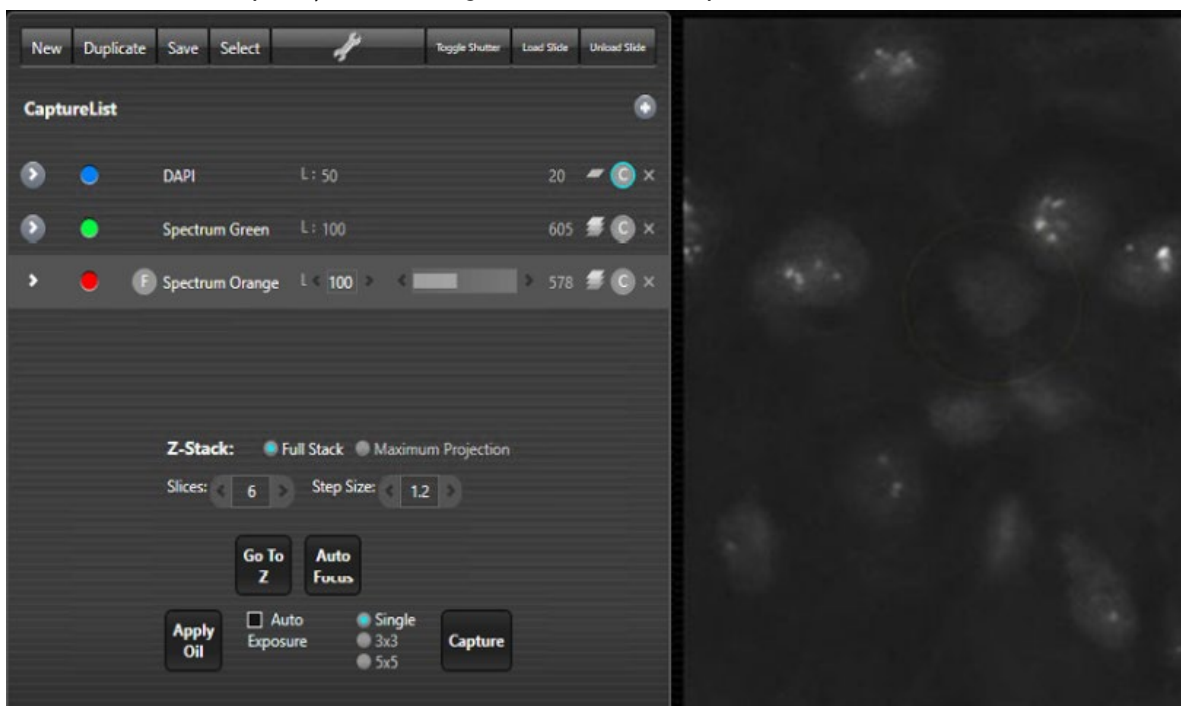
New Duplicate Save Select Toggle Shutter Load Slide Unload Slide

CaptureList

DAPI L: 50 20 C ×

Spectrum Green L: 100 605 C ×

F Spectrum Orange L 100 578 C ×

Z-Stack: Full Stack Maximum Projection

Slices: 6 Step Size: 1.2

Go To Z

Auto Focus

Apply Oil

Auto Exposure

Single
3x3
5x5

Capture